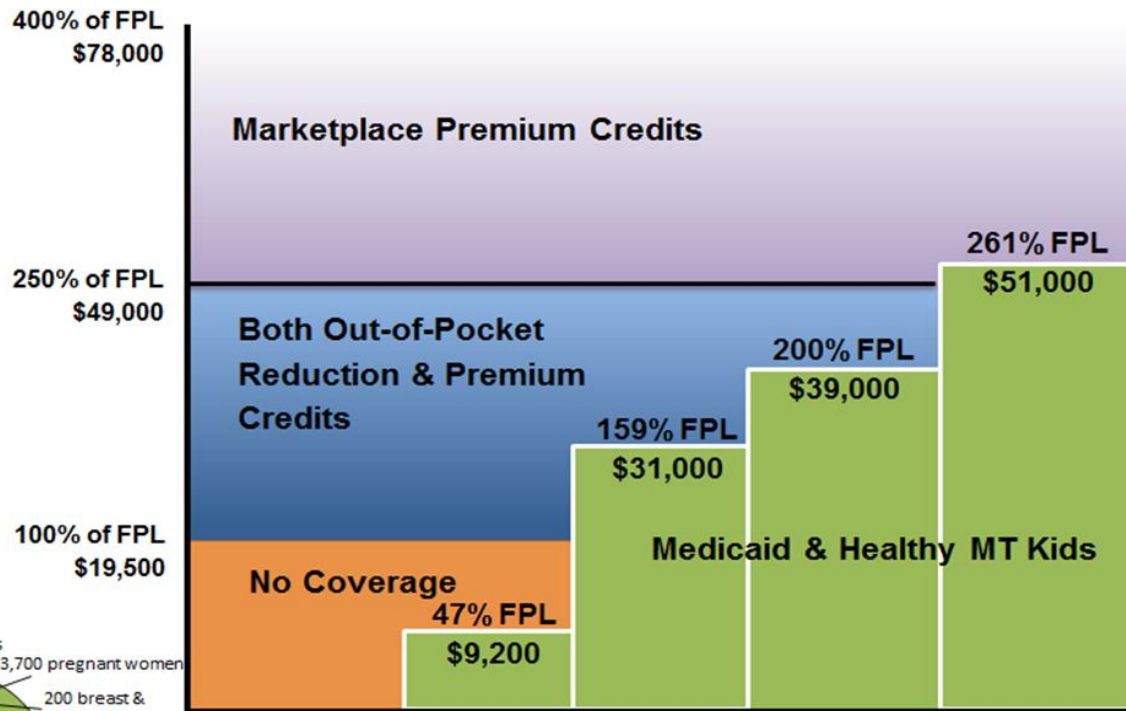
400% of FPL
$78,000

Marketplace Premium Credits

250% of FPL
$49,000

261% FPL
$51,000

Both Out-of-Pocket Reduction & Premium Credits

200% FPL
$39,000

159% FPL
$31,000

100% of FPL
$19,500

Medicaid & Healthy MT Kids

No Coverage

47% FPL
$9,200

3,700 pregnant women

200 breast &